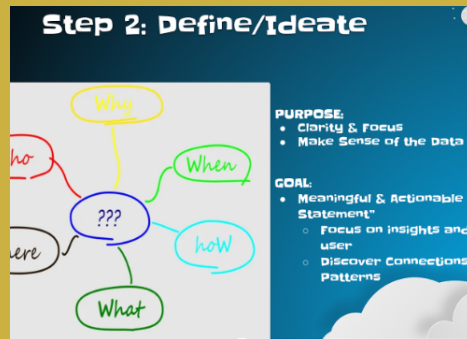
Step 2: Define/Ideate

Why

ho

When

???

ere

hoW

What

PURPOSE:
• Clarity & Focus
• Make Sense of the Data

GOAL:
• Meaningful & Actionable Statement"
○ Focus on insights and user
○ Discover Connections Patterns